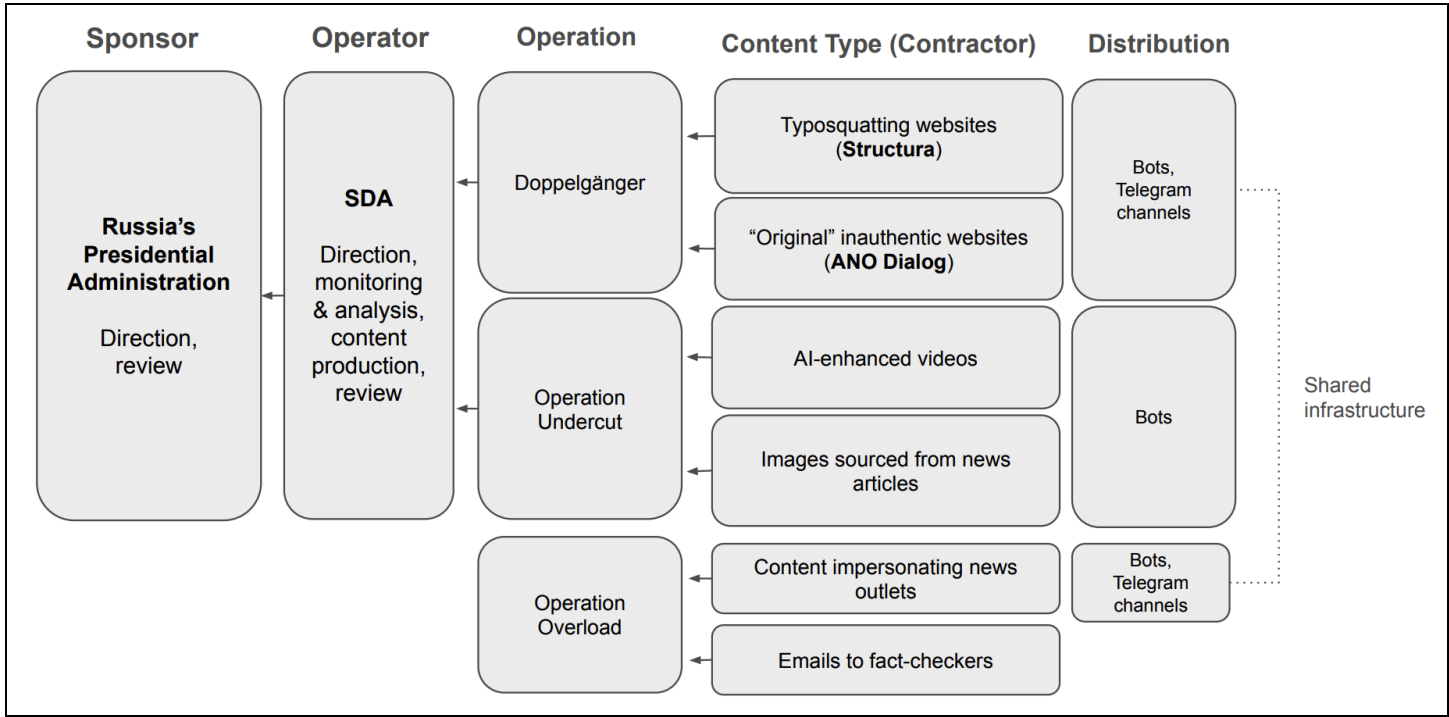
Sponsor

Operator

Operation

Content Type (Contractor)

Distribution

Russia's Presidential Administration

Direction, review

SDA

Direction, monitoring & analysis, content production, review

Doppelgänger

Typosquatting websites (Structura)

"Original" inauthentic websites (ANO Dialog)

Bots, Telegram channels

Operation Undercut

AI-enhanced videos

Images sourced from news articles

Bots

Shared infrastructure

Operation Overload

Content impersonating news outlets

Emails to fact-checkers

Bots, Telegram channels